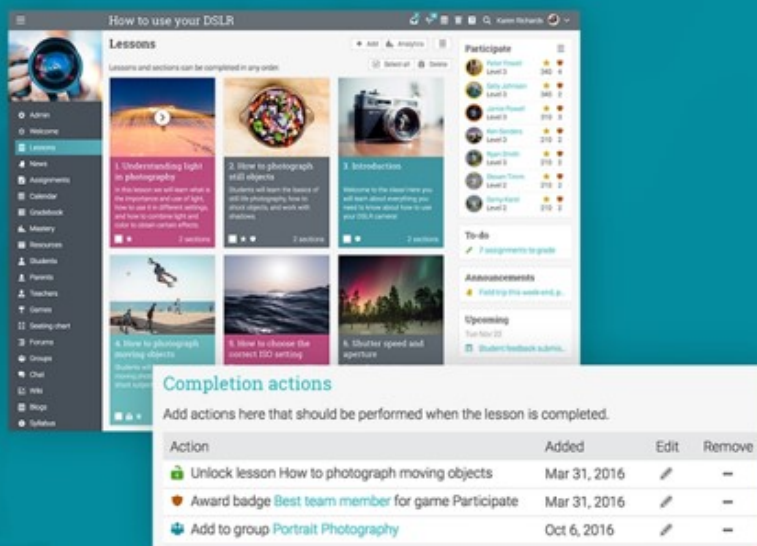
How to use your DSLR

Karen Richards

Admin
Welcome
Lessons
News
Assignments
Calendar
Gradebook
Mastery
Resources
Students
Parents
Teachers
Games
Seating chart
Forums
Groups
Chat
Wiki
Blogs
Syllabus

Lessons

+ Add Analytics

Lessons and sections can be completed in any order.

Select all Delete

1. Understanding light in photography
In this lesson we will learn what is the importance and use of light, how to use it in different settings, and how to combine light and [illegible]
2 sections

2. How to photograph still objects
Students will learn the basics of still life photography, how to shoot objects, and work with shadows.
2 sections

3. Introduction
Welcome to the class! Here you will learn about everything you need to know about how to use your DSLR camera!
2 sections

4. How to photograph moving objects
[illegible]

5. How to choose the correct ISO setting

6. Shutter speed and aperture

Participate

Peter Powell
Level 3

Sally Johnson
Level 3

Jamie Powell
Level 3

Ken Sanders
Level 3

Ryan Smith
Level 3

Steven Timm
Level 3

Terry Kent
Level 3

To-do
7 assignments to grade

Announcements
Field trip this weekend, p...

Upcoming
Tue Nov 22
Student feedback submi...

Completion actions

Add actions here that should be performed when the lesson is completed.

| Action | Added | Edit | Remove |
|---|---|---|---|
| Unlock lesson How to photograph moving objects | Mar 31, 2016 | | – |
| Award badge Best team member for game Participate | Mar 31, 2016 | | – |
| Add to group Portrait Photography | Oct 6, 2016 | | – |